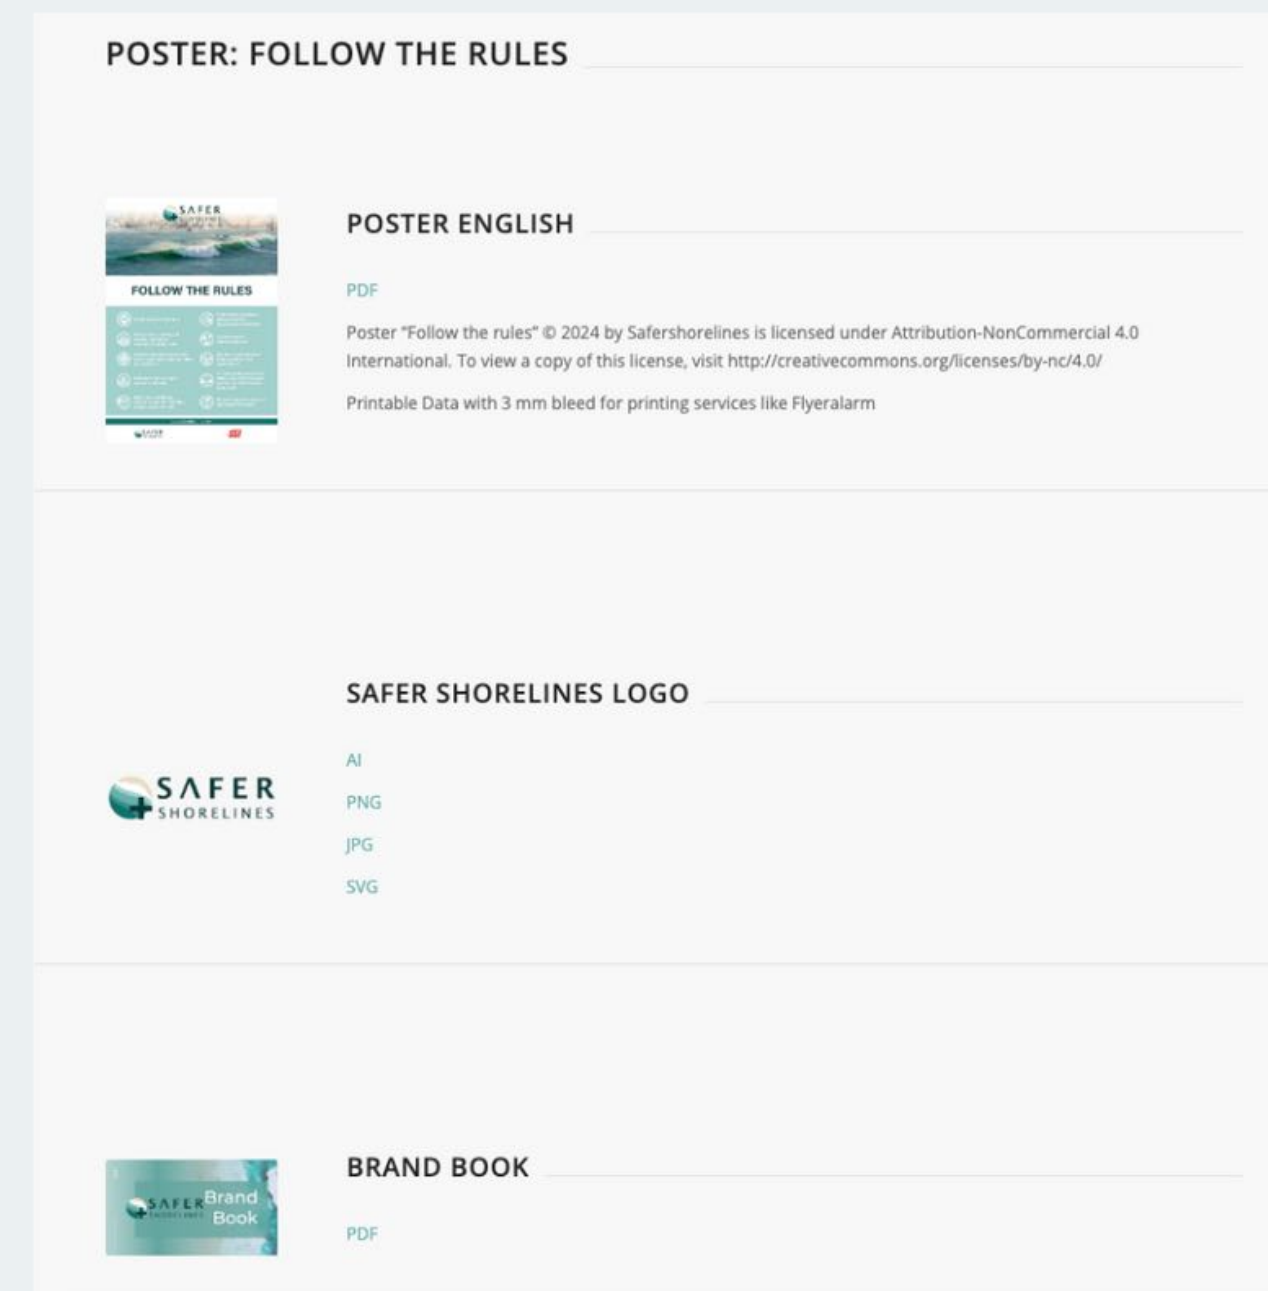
POSTER: FOLLOW THE RULES

SAFER

FOLLOW THE RULES

POSTER ENGLISH

PDF

Poster "Follow the rules" © 2024 by Safershorelines is licensed under Attribution-NonCommercial 4.0 International. To view a copy of this license, visit http://creativecommons.org/licenses/by-nc/4.0/

Printable Data with 3 mm bleed for printing services like Flyeralarm

SAFER SHORELINES

SAFER SHORELINES LOGO

AI

PNG

JPG

SVG

SAFER Brand Book

BRAND BOOK

PDF